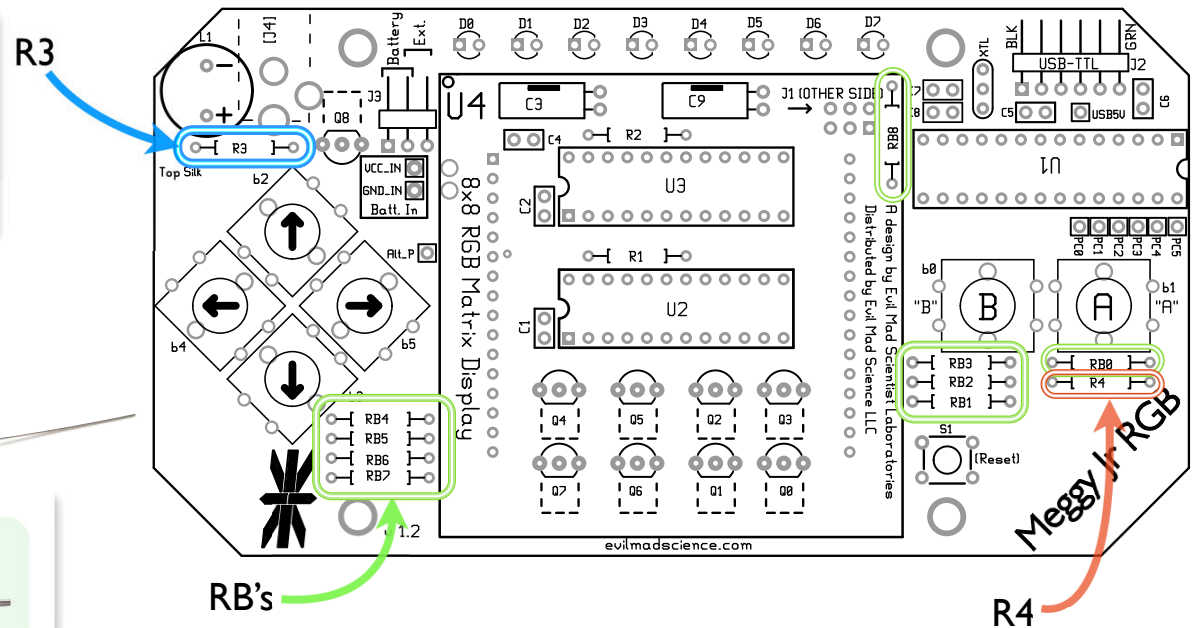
R3

L1
[J4]
Battery
Ext.
D0 D1 D2 D3 D4 D5 D6 D7
XTL
BLK
GRN
USB-TTL
J2
U4
C3
C9
J1 (OTHER SIDE)
C7
C8
C5
USB5V
C6
J3
Q8
R3
Top Silk
C4
R2
RB8
VCC_IN
GND_IN
Batt. In
U1
b2
8x8 RGB Matrix Display
U3
C2
A design by Evil Mad Scientist Laboratories
Distributed by Evil Mad Science LLC
Alt_P
R1
PC0 PC1 PC2 PC3 PC4 PC5
b0
b1
"B"
"A"
B
A
U2
C1
b4
b5
RB3
RB2
RB1
RB0
R4
RB4
RB5
RB6
RB7
Q4 Q5 Q2 Q3
Q7 Q6 Q1 Q0
S1
(Reset)
v1.2
evilmadscience.com
Meggy Jr RGB

RB's

R4